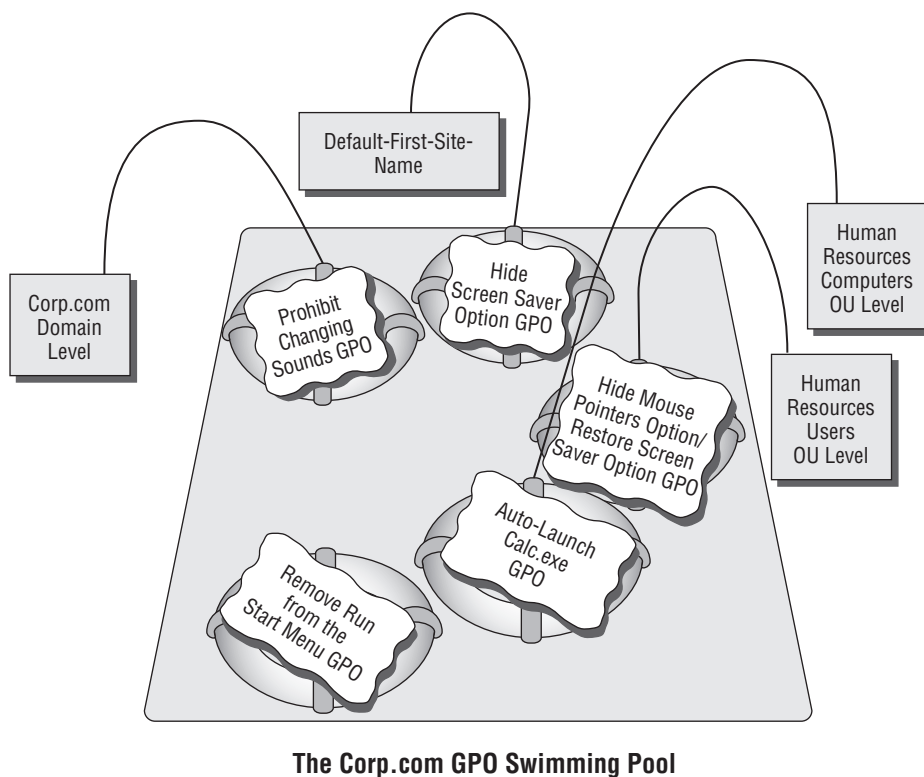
Default-First-Site-Name

Corp.com Domain Level

Prohibit Changing Sounds GPO

Hide Screen Saver Option GPO

Human Resources Computers OU Level

Human Resources Users OU Level

Hide Mouse Pointers Option/ Restore Screen Saver Option GPO

Auto-Launch Calc.exe GPO

Remove Run from the Start Menu GPO

The Corp.com GPO Swimming Pool